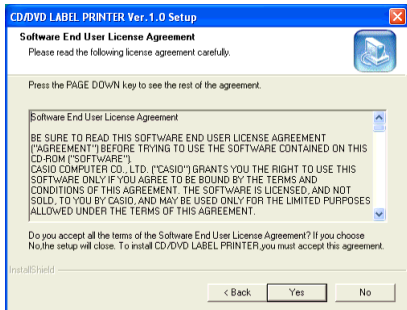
CD/DVD LABEL PRINTER Ver.1.0 Setup

Software End User License Agreement

Please read the following license agreement carefully.

Press the PAGE DOWN key to see the rest of the agreement.

Software End User License Agreement

BE SURE TO READ THIS SOFTWARE END USER LICENSE AGREEMENT ("AGREEMENT") BEFORE TRYING TO USE THE SOFTWARE CONTAINED ON THIS CD-ROM ("SOFTWARE").
CASIO COMPUTER CO., LTD. ("CASIO") GRANTS YOU THE RIGHT TO USE THIS SOFTWARE ONLY IF YOU AGREE TO BE BOUND BY THE TERMS AND CONDITIONS OF THIS AGREEMENT. THE SOFTWARE IS LICENSED, AND NOT SOLD, TO YOU BY CASIO, AND MAY BE USED ONLY FOR THE LIMITED PURPOSES ALLOWED UNDER THE TERMS OF THIS AGREEMENT.

Do you accept all the terms of the Software End User License Agreement? If you choose No,the setup will close. To install CD/DVD LABEL PRINTER ,you must accept this agreement.

InstallShield

< Back Yes No